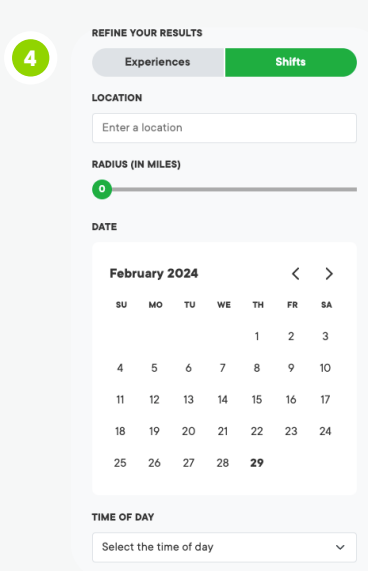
4

REFINE YOUR RESULTS

Experiences
Shifts

LOCATION

Enter a location

RADIUS (IN MILES)

0

DATE

February 2024

| SU | MO | TU | WE | TH | FR | SA |
|---|---|---|---|---|---|---|
| | | | | 1 | 2 | 3 |
| 4 | 5 | 6 | 7 | 8 | 9 | 10 |
| 11 | 12 | 13 | 14 | 15 | 16 | 17 |
| 18 | 19 | 20 | 21 | 22 | 23 | 24 |
| 25 | 26 | 27 | 28 | 29 | | |

TIME OF DAY

Select the time of day